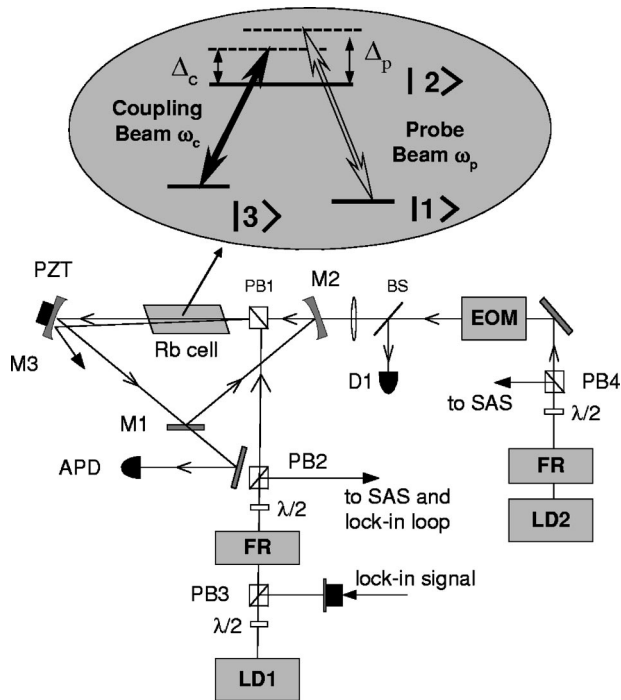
$\Delta_c$

$\Delta_p$

$|2\rangle$

Coupling Beam $\omega_c$

Probe Beam $\omega_p$

$|3\rangle$

$|1\rangle$

PZT

PB1

M2

BS

EOM

M3

Rb cell

D1

PB4

to SAS

M1

$\lambda/2$

APD

PB2

to SAS and lock-in loop

$\lambda/2$

FR

LD2

FR

PB3

lock-in signal

$\lambda/2$

LD1